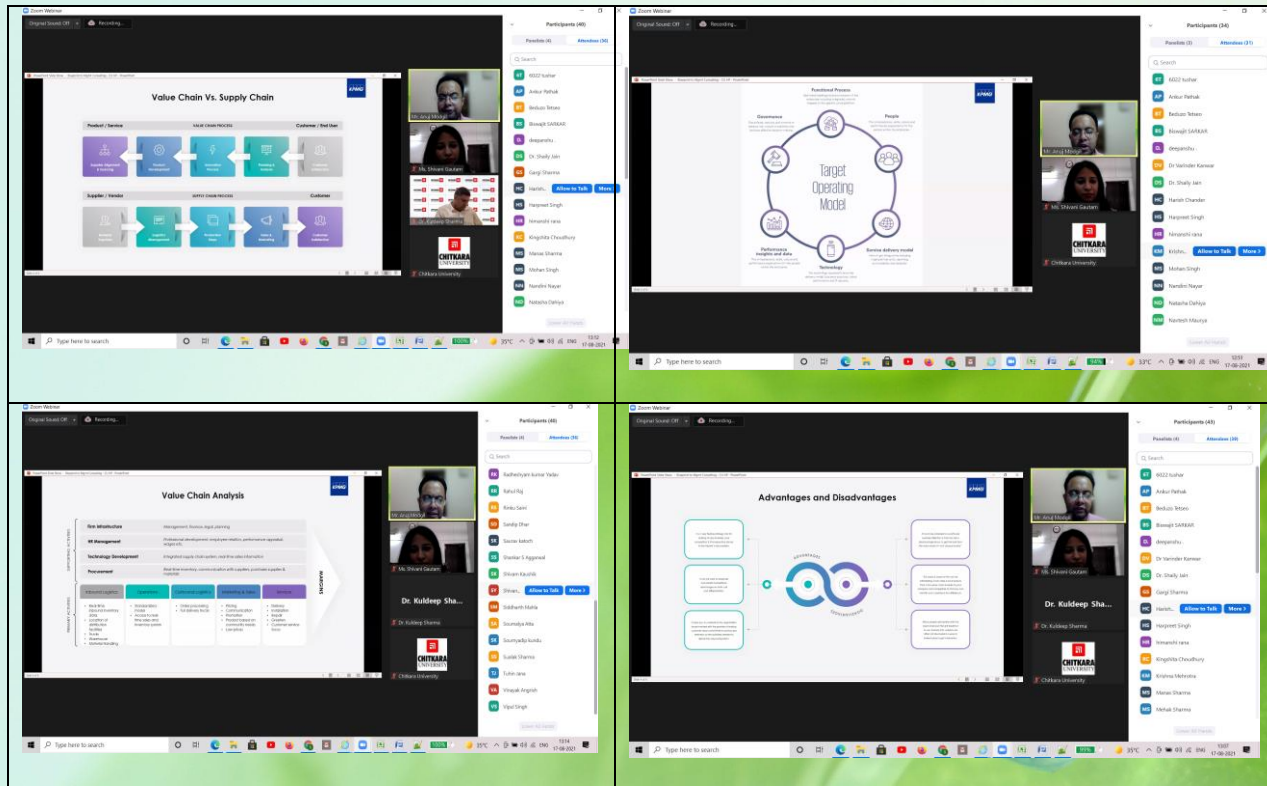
Zoom Webinar
Original Sound: Off
Recording...
Participants (49)
Panelists (4)
Attendees (45)
Search

Value Chain Vs. Supply Chain
KPMG
Product / Service
VALUE CHAIN PROCESS
Customer / End User
Supplier / Vendor
SUPPLY CHAIN PROCESS
Customer

Mr. Anuj Mudgil
Ms. Shivani Gautam
Dr. Kuldeep Sharma
CHITKARA UNIVERSITY
Chitkara University

6022 tushar
Ankur Pathak
Beduzo Tetseo
Biswajit SARKAR
deepanshu
Dr. Shaily Jain
Gargi Sharma
Harish...
Allow to Talk
More
Harpreet Singh
himanshi rana
Kingshita Choudhury
Manas Sharma
Mohan Singh
Nandini Nayar
Natasha Dahiya

Type here to search
35°C
ENG
13:12
17-08-2021

Participants (34)
Panelists (3)
Attendees (31)
Search

Target Operating Model
Functional Process
Governance
People
Performance insights and data
Technology
Service delivery model
KPMG

Mr. Anuj Mudgil
Ms. Shivani Gautam
CHITKARA UNIVERSITY
Chitkara University

6022 tushar
Ankur Pathak
Beduzo Tetseo
Biswajit SARKAR
deepanshu
Dr Varinder Kanwar
Dr. Shaily Jain
Harish Chander
Harpreet Singh
himanshi rana
Krisha...
Allow to Talk
More
Mohan Singh
Nandini Nayar
Natasha Dahiya
Navlesh Maurya

Type here to search
33°C
ENG
12:51
17-08-2021

Zoom Webinar
Original Sound: Off
Recording...
Participants (40)
Panelists (4)
Attendees (36)

Value Chain Analysis
KPMG
Firm Infrastructure
HR Management
Technology Development
Procurement
SUPPORT ACTIVITIES
PRIMARY ACTIVITIES
Inbound Logistics
Operations
Outbound Logistics
Marketing & Sales
Services
MARGINS

Mr. Anuj Mudgil
Ms. Shivani Gautam
Dr. Kuldeep Sha...
Dr. Kuldeep Sharma
CHITKARA UNIVERSITY
Chitkara University

Radheshyam kumar Yadav
Rahul Raj
Rinku Saini
Sandip Dhar
Saurav bakshi
Shankar S Aggarwal
Shivam Kaushik
Shivan...
Allow to Talk
More
Siddharth Mahla
Soumadya Alta
Soumyadip kundu
Suolak Sharma
Tuhin rana
Vinayak Angrish
Vipul Singh

Type here to search
35°C
ENG
13:14
17-08-2021

Zoom Webinar
Original Sound: Off
Recording...
Participants (43)
Panelists (4)
Attendees (39)
Search

Advantages and Disadvantages
KPMG
ADVANTAGES
DISADVANTAGES

Mr. Anuj Mudgil
Ms. Shivani Gautam
Dr. Kuldeep Sha...
Dr. Kuldeep Sharma
CHITKARA UNIVERSITY
Chitkara University

6022 tushar
Ankur Pathak
Beduzo Tetseo
Biswajit SARKAR
deepanshu
Dr Varinder Kanwar
Dr. Shaily Jain
Gargi Sharma
Harish...
Allow to Talk
More
Harpreet Singh
himanshi rana
Kingshita Choudhury
Krishna Mehrotra
Manas Sharma
Mehak Sharma

Type here to search
35°C
ENG
13:07
17-08-2021